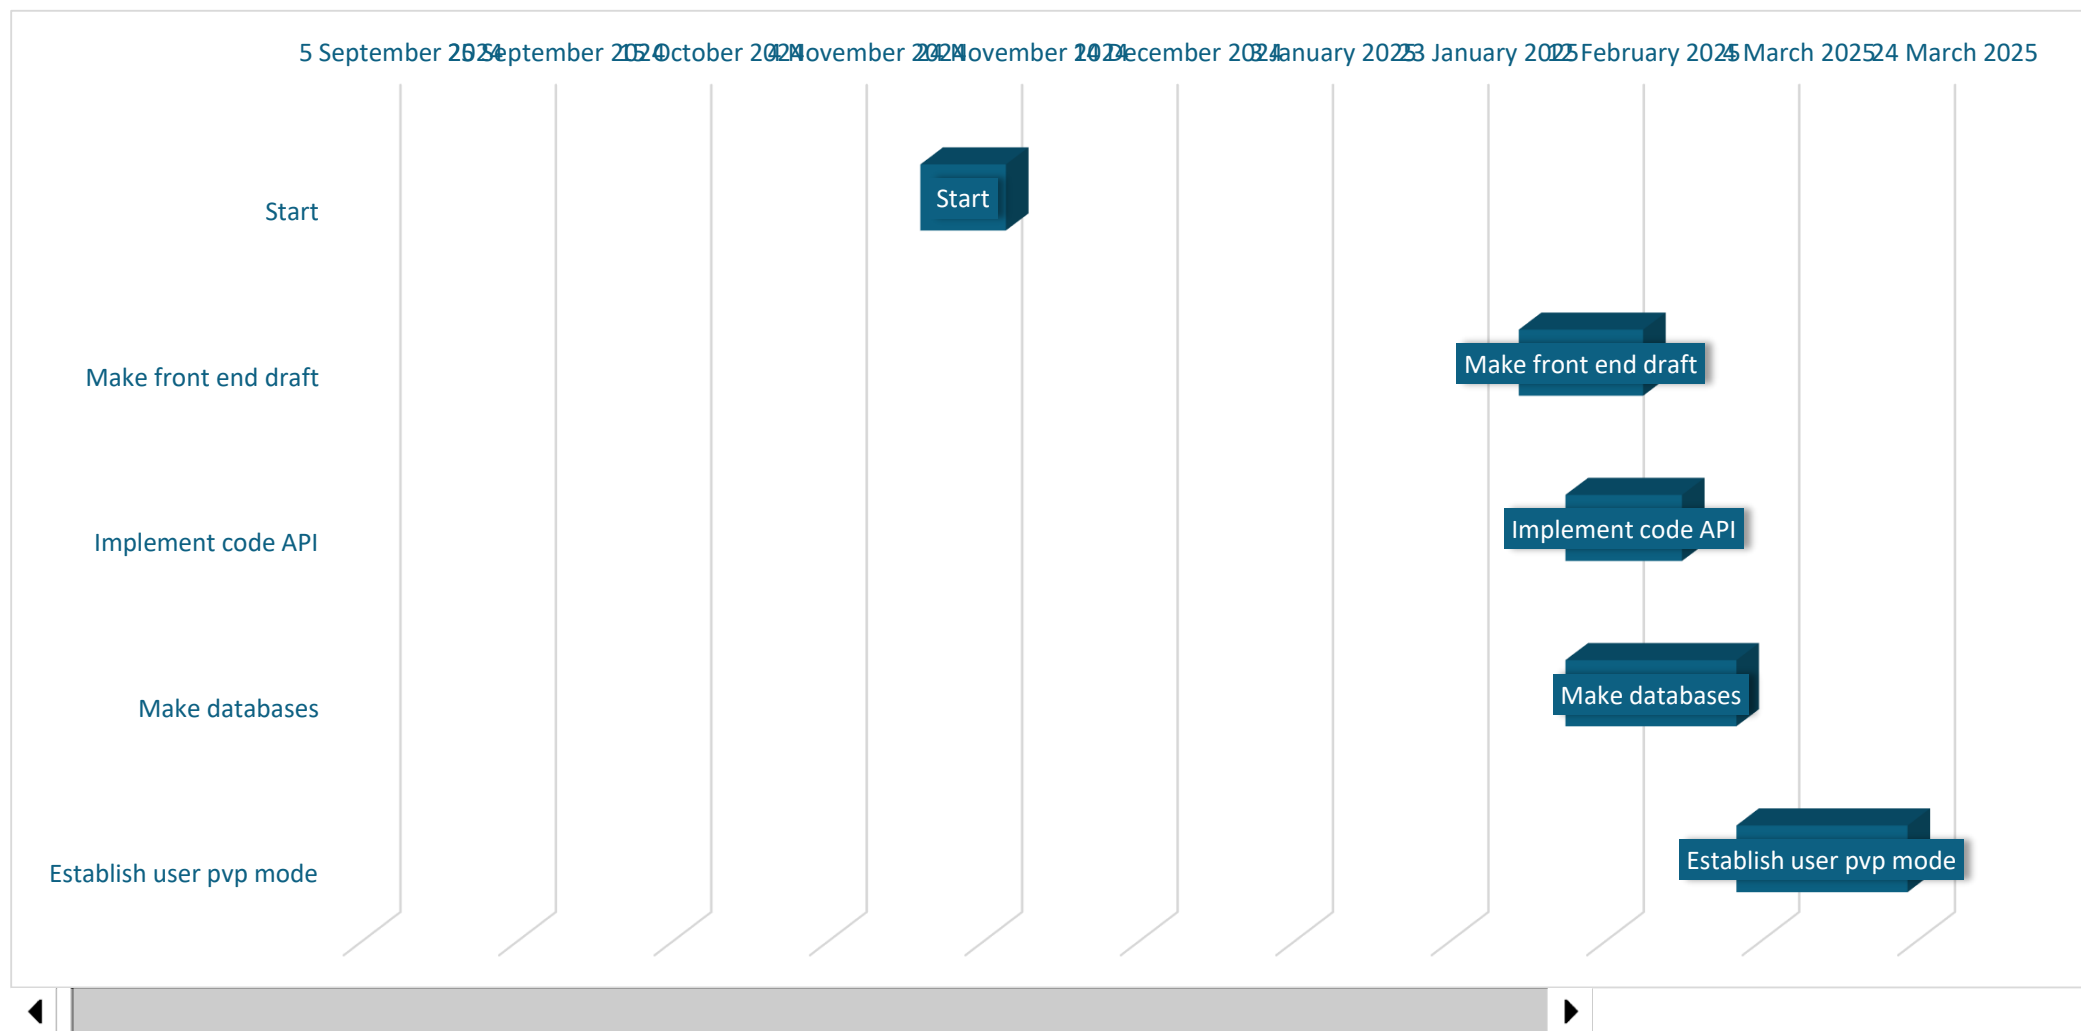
5 September 2024 25 September 2024 15 October 2024 4 November 2024 24 November 2024 14 December 2024 3 January 2025 23 January 2025 12 February 2025 4 March 2025 24 March 2025

Start

Start

Make front end draft

Make front end draft

Implement code API

Implement code API

Make databases

Make databases

Establish user pvp mode

Establish user pvp mode